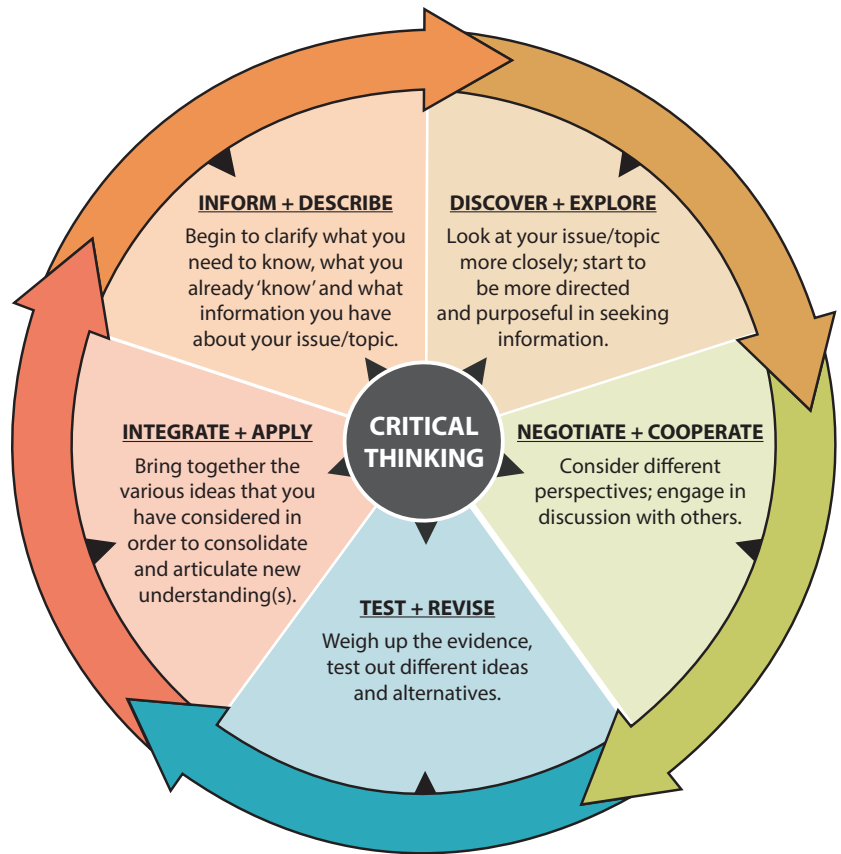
CRITICAL THINKING

INFORM + DESCRIBE

Begin to clarify what you need to know, what you already 'know' and what information you have about your issue/topic.

DISCOVER + EXPLORE

Look at your issue/topic more closely; start to be more directed and purposeful in seeking information.

NEGOTIATE + COOPERATE

Consider different perspectives; engage in discussion with others.

TEST + REVISE

Weigh up the evidence, test out different ideas and alternatives.

INTEGRATE + APPLY

Bring together the various ideas that you have considered in order to consolidate and articulate new understanding(s).